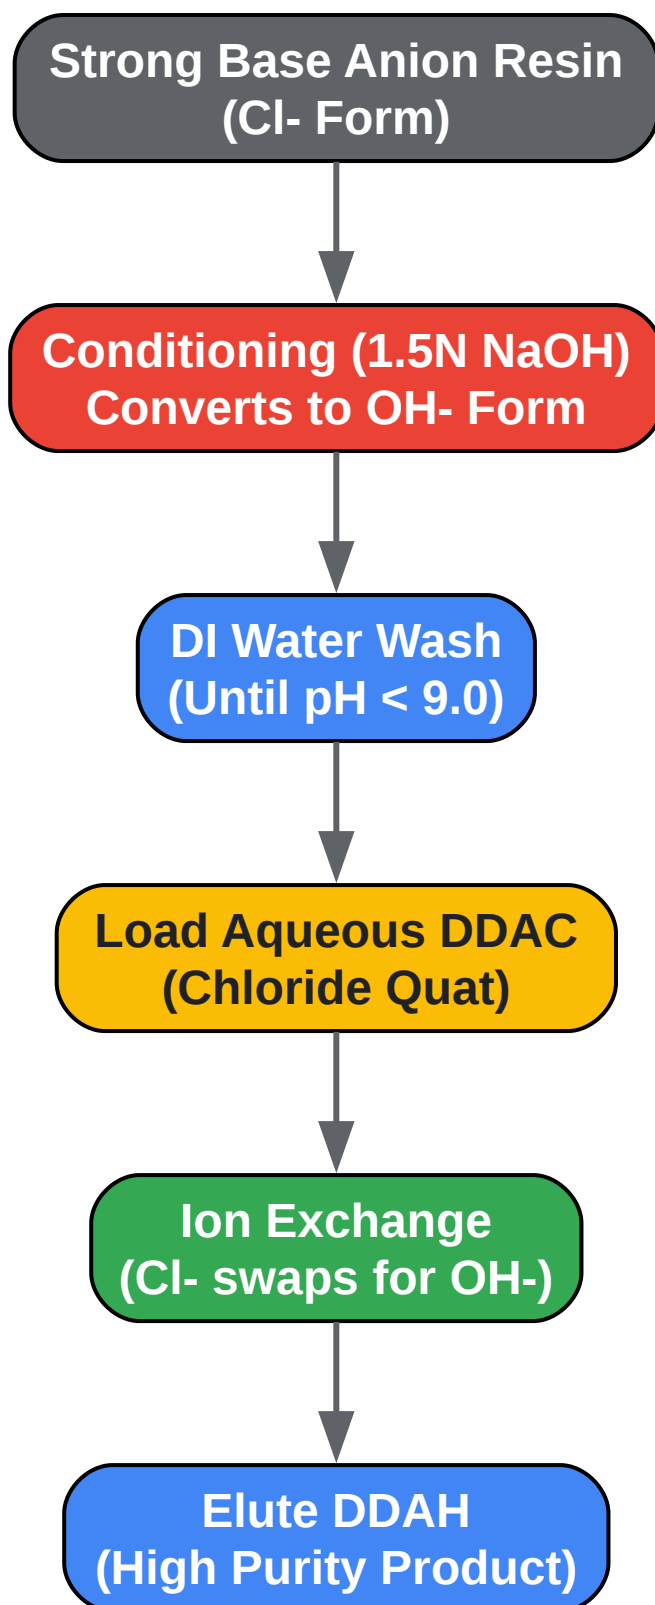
Strong Base Anion Resin
(Cl- Form)

Conditioning (1.5N NaOH)
Converts to OH- Form

DI Water Wash
(Until pH < 9.0)

Load Aqueous DDAC
(Chloride Quat)

Ion Exchange
(Cl- swaps for OH-)

Elute DDAH
(High Purity Product)